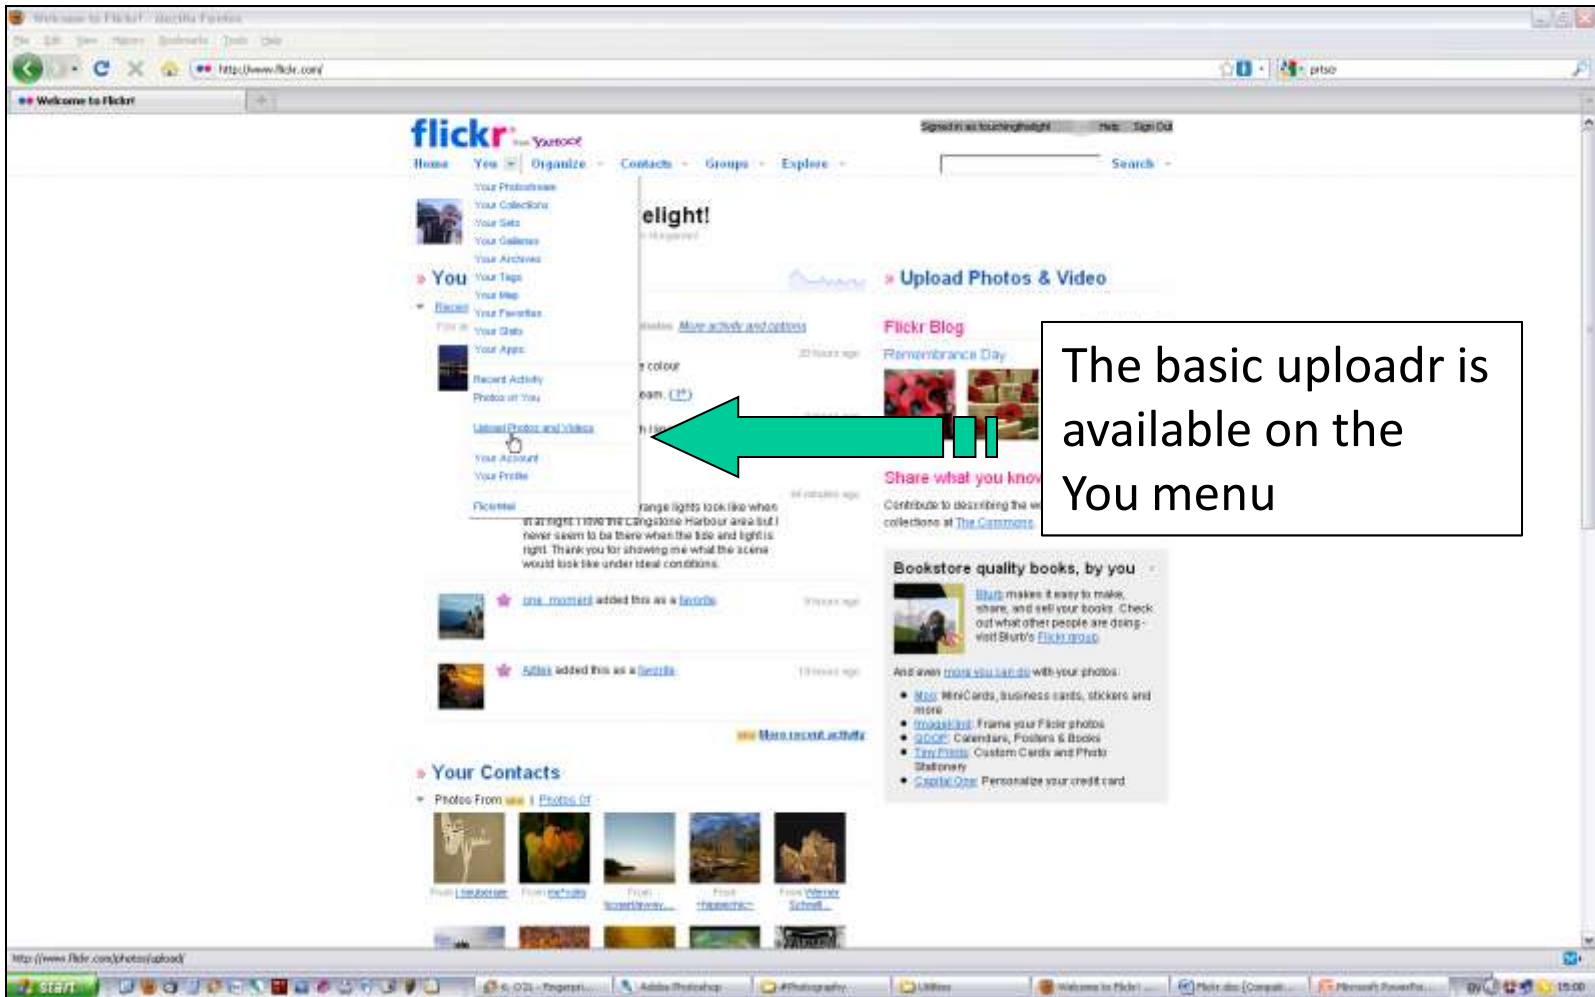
Welcome to Flickr! - Mozilla Firefox

File Edit View History Bookmarks Tools Help

http://www.flickr.com/

Welcome to Flickr!

flickr from YAHOO!

Signed in as touchinglight Help Sign Out

Home You Organize Contacts Groups Explore

Search

Your Photostream
Your Collections
Your Sets
Your Galleries
Your Archives
Your Tags
Your Map
Your Favorites
Your Stats
Your Apps

Recent Activity
Photos of You

Upload Photos and Videos

Your Account
Your Profile

FlickrMail

elight!

You

Recent

More activity and options

20 hours ago

colour

eam. (2*)

Upload Photos & Video

Flickr Blog

Remembrance Day

Share what you know

Contribute to describing the collections at The Commons

The basic uploadr is available on the You menu

44 minutes ago

range lights look like when at at night. I love the Langstone Harbour area but I never seem to be there when the tide and light is right. Thank you for showing me what the scene would look like under ideal conditions.

one_moment added this as a favorite.

9 hours ago

Aifikk added this as a favorite.

13 hours ago

More recent activity

Bookstore quality books, by you

Blurb makes it easy to make, share, and sell your books. Check out what other people are doing - visit Blurb's Flickr group.

And even more you can do with your photos:

Moo: MiniCards, business cards, stickers and more
ImageKind: Frame your Flickr photos
QOOP: Calendars, Posters & Books
Tiny Prints: Custom Cards and Photo Stationery
Capital One: Personalize your credit card

Your Contacts

Photos From | Photos Of

From LHeuberger
From
From
From
From Werner Schnell

http://www.flickr.com/photos/upload/

start

Adobe Photoshop
Photography
Utilities
Welcome to Flickr!
Flickr.doc [Compat...
Microsoft PowerPo...
15:00